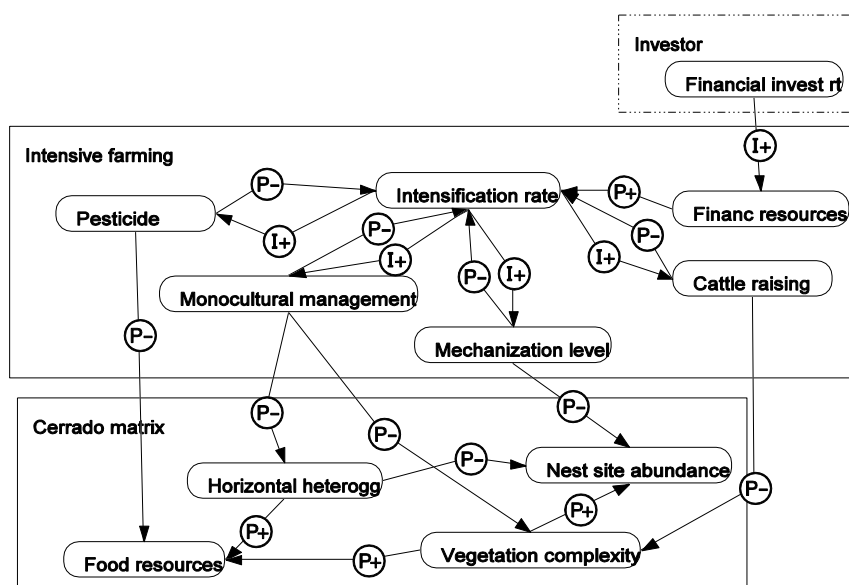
Investor

Financial invest rt

I+

Intensive farming

P–

Intensification rate

P+

Pesticide

I+

Financ resources

P–

P–

I+

I+

Monocultural management

P–

I+

Cattle raising

P–

Mechanization level

Cerrado matrix

P–

P–

P–

P–

Nest site abundance

Horizontal heterogg

P–

P+

P+

Food resources

P+

Vegetation complexity